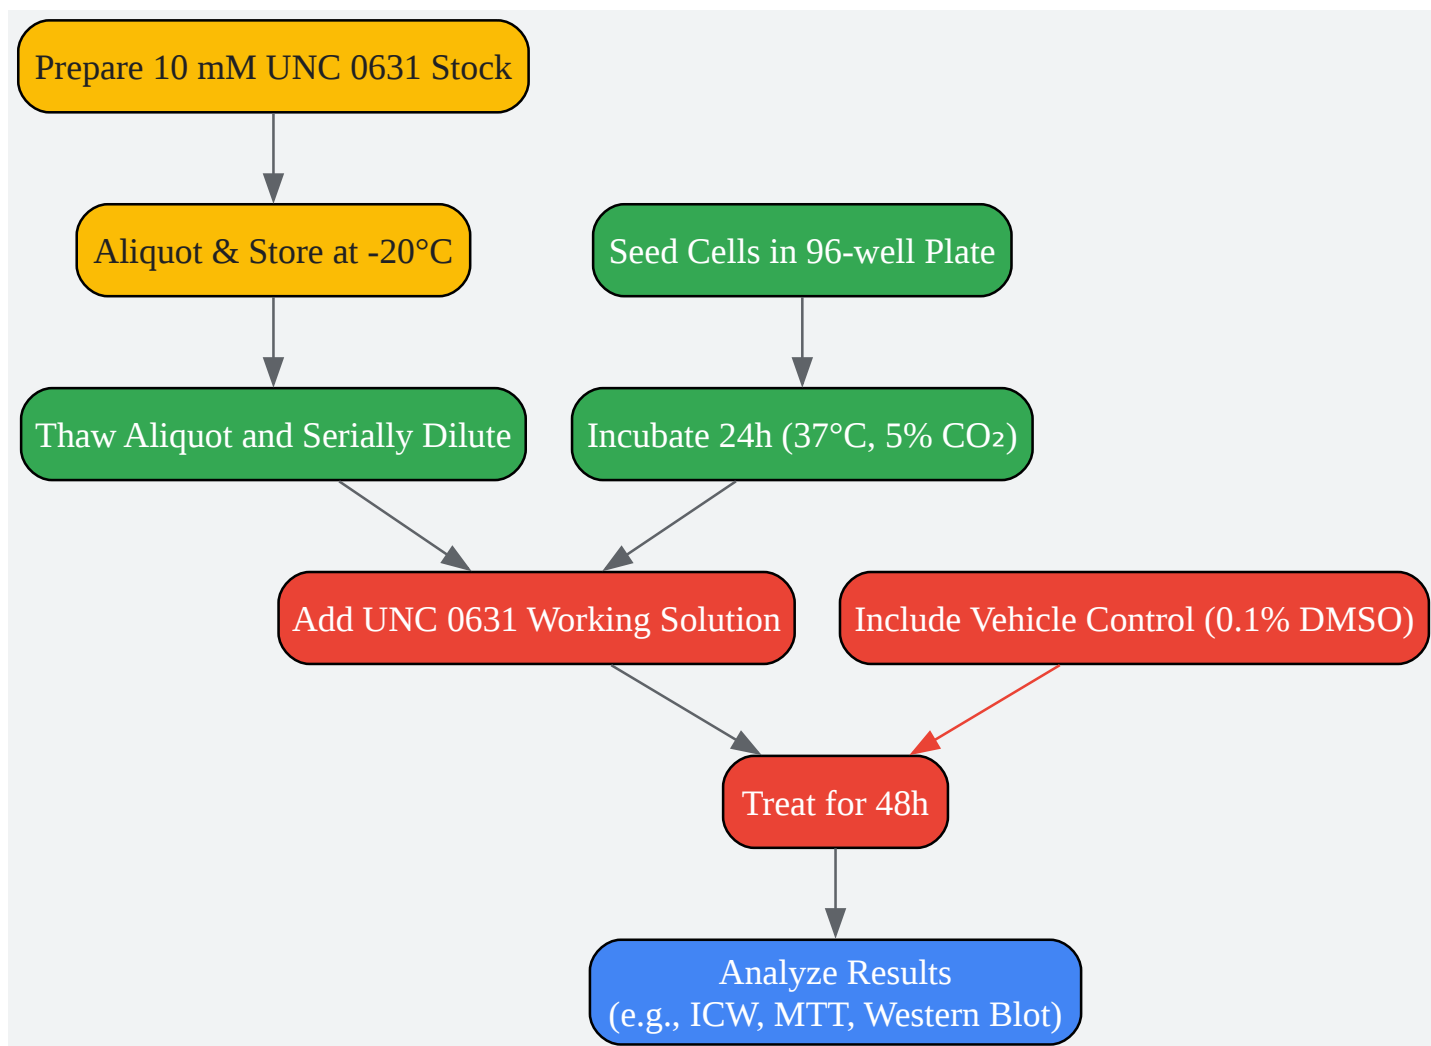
Prepare 10 mM UNC 0631 Stock

Aliquot & Store at -20°C

Seed Cells in 96-well Plate

Thaw Aliquot and Serially Dilute

Incubate 24h (37°C, 5% $CO_2$)

Add UNC 0631 Working Solution

Include Vehicle Control (0.1% DMSO)

Treat for 48h

Analyze Results
(e.g., ICW, MTT, Western Blot)